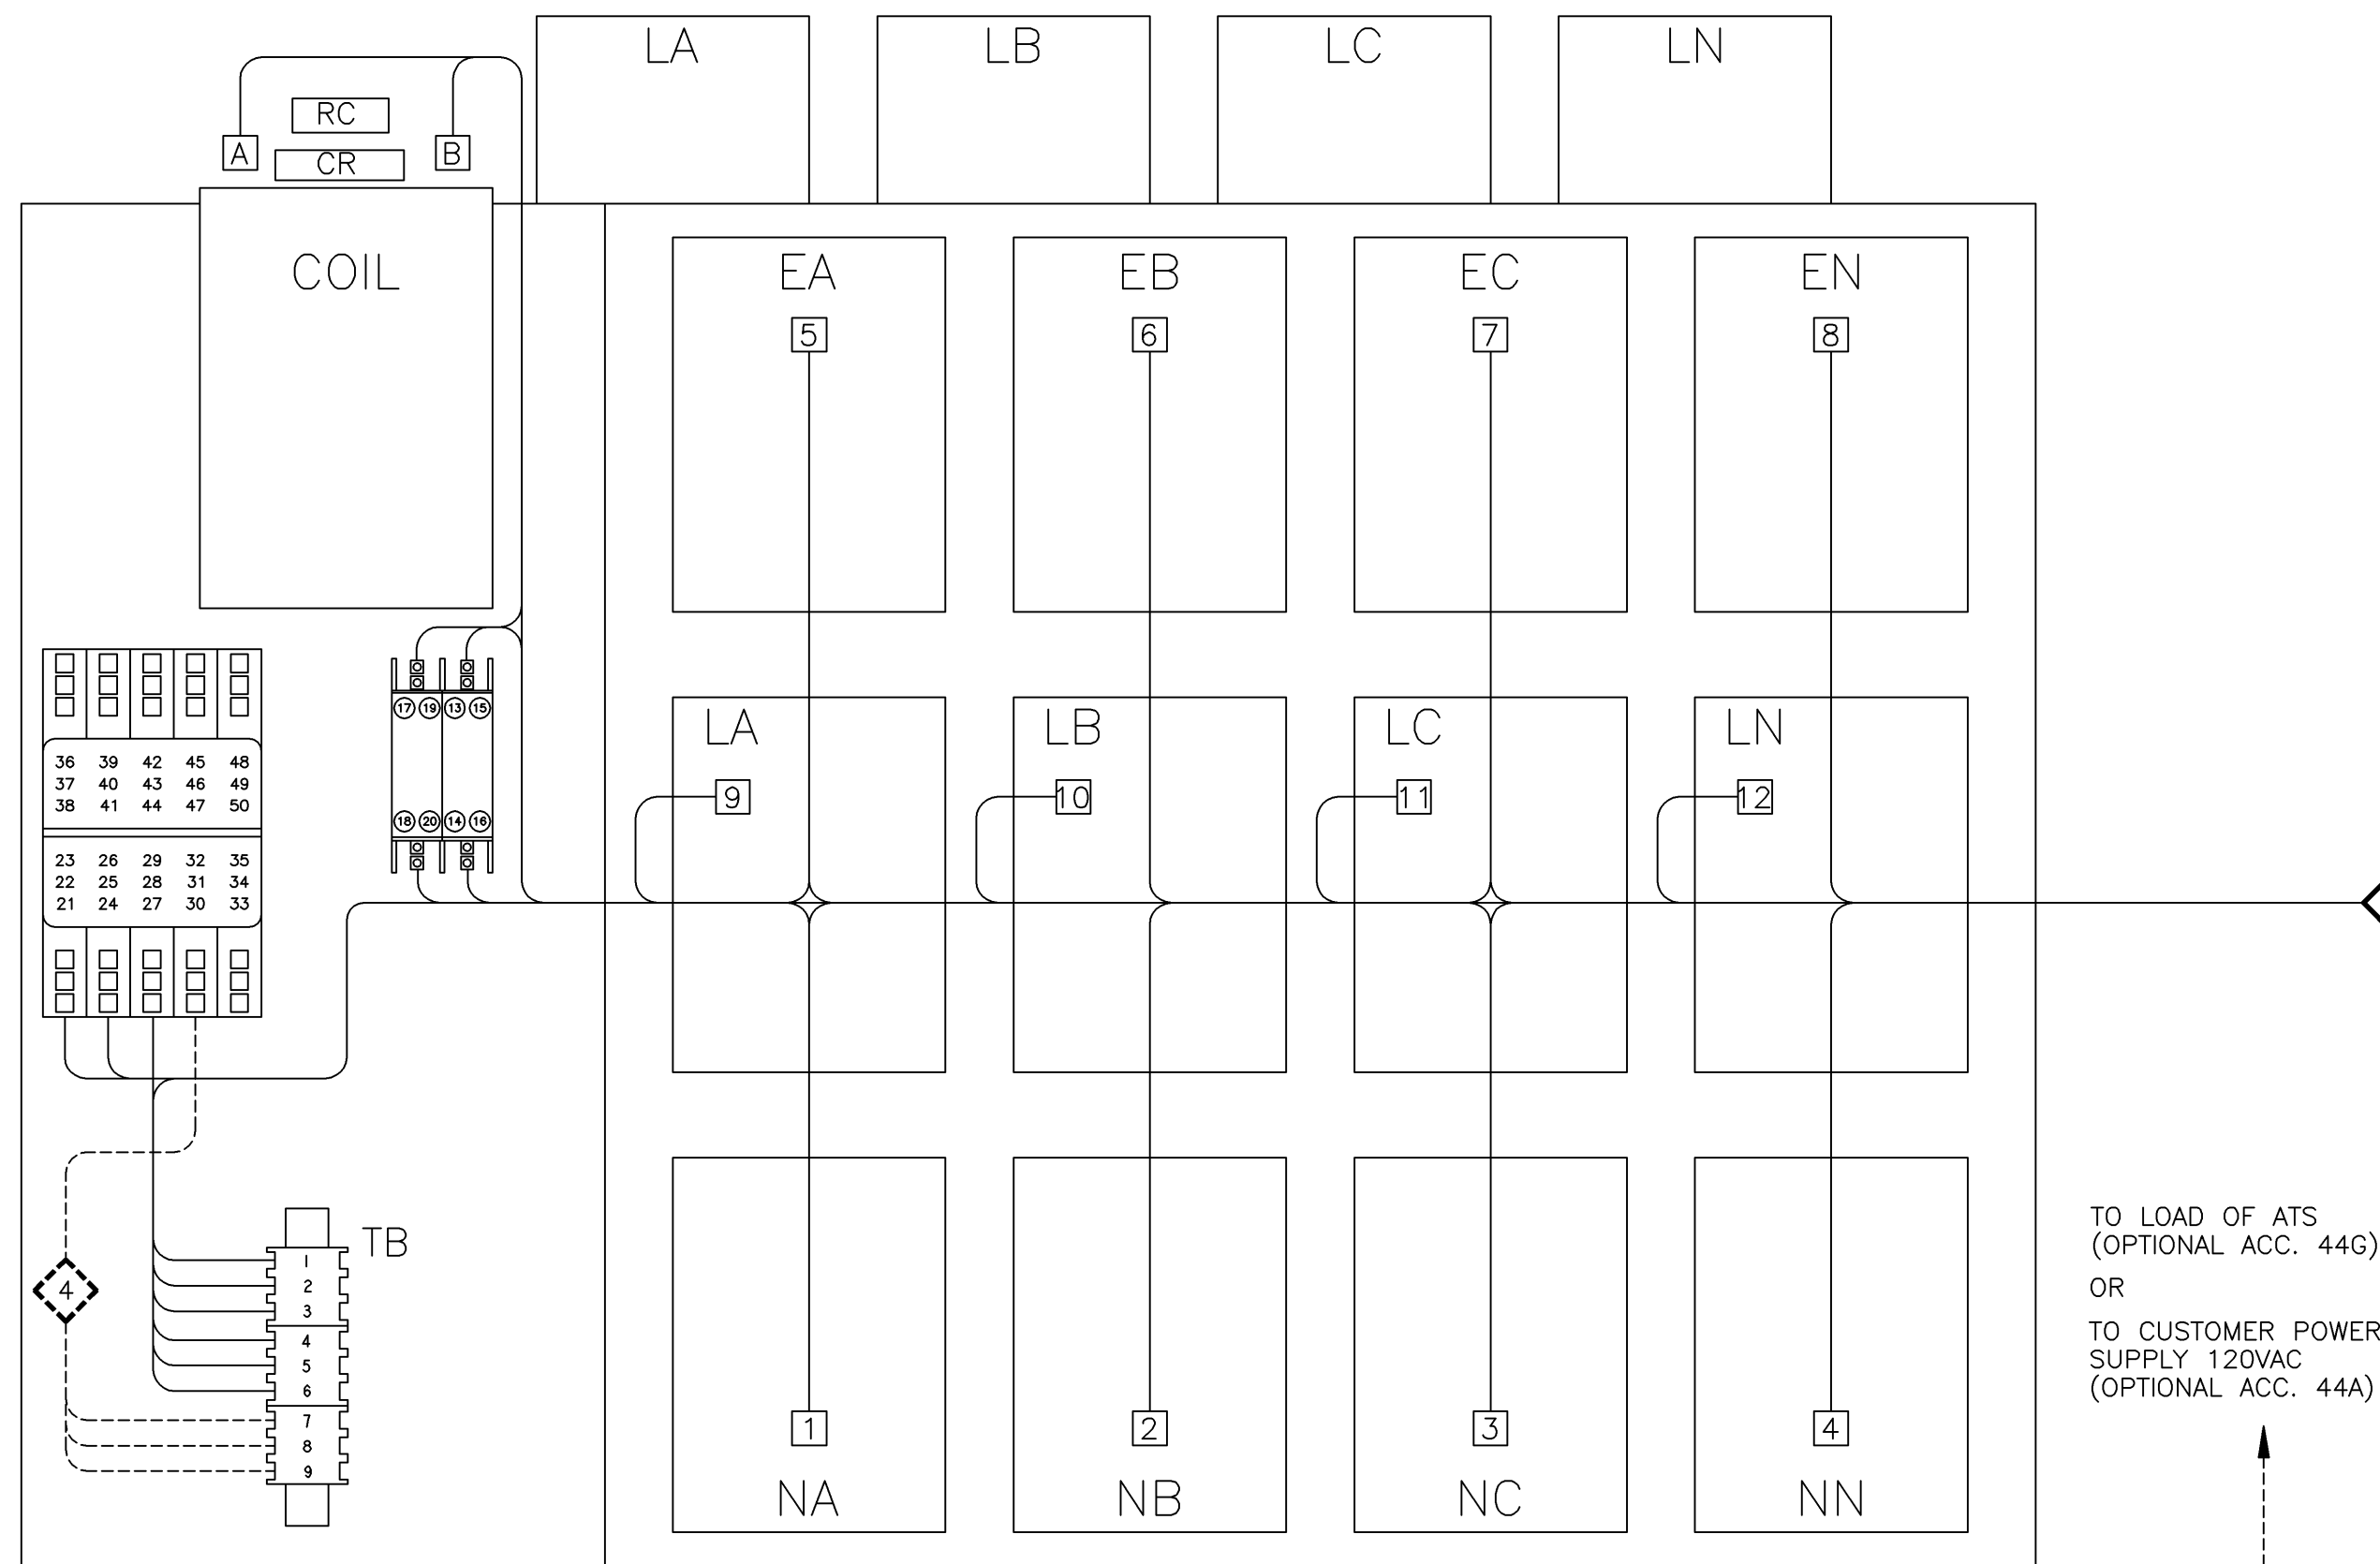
LA LB LC LN

RC
A CR B

COIL

EA
5

EB
6

EC
7

EN
8

36 39 42 45 48
37 40 43 46 49
38 41 44 47 50

23 26 29 32 35
22 25 28 31 34
21 24 27 30 33

17 19 13 15
18 20 14 16

LA
9

LB
10

LC
11

LN
12

TB
1
2
3
4
5
6
7
8
9

4

1
NA

2
NB

3
NC

4
NN

TO LOAD OF ATS (OPTIONAL ACC. 44G)

OR

TO CUSTOMER POWER SUPPLY 120VAC (OPTIONAL ACC. 44A)